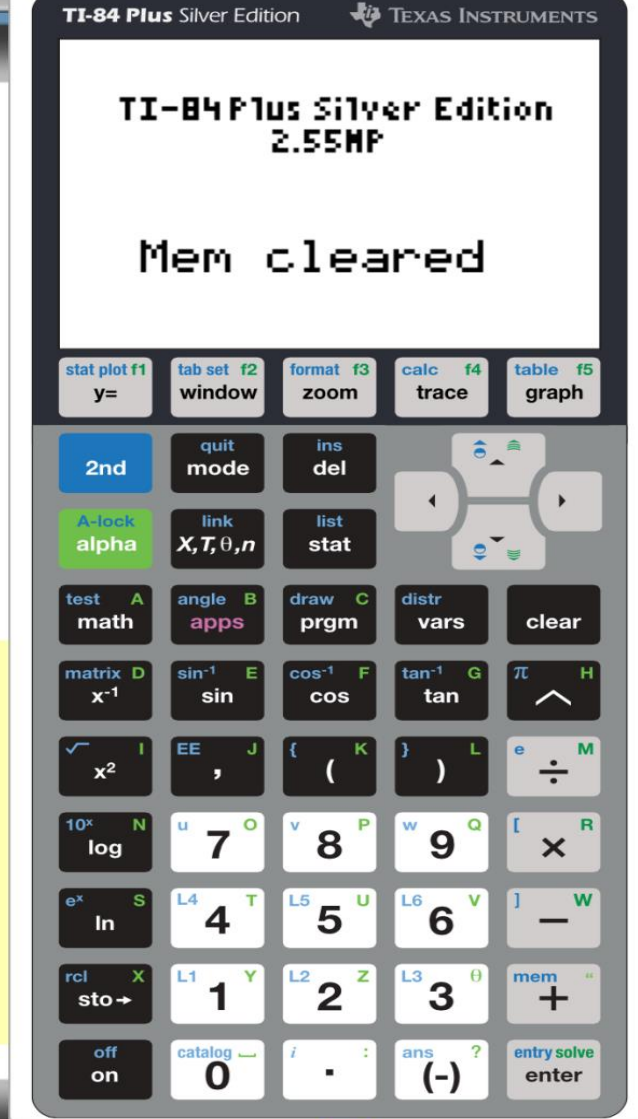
TI-84 Plus Silver Edition
TEXAS INSTRUMENTS

TI-84 Plus Silver Edition
2.55MP

Mem cleared

stat plot f1
y=
tab set f2
window
format f3
zoom
calc f4
trace
table f5
graph

2nd
quit
mode
ins
del

A-lock
alpha
link
$X,T,\theta,n$
list
stat

test A
math
angle B
apps
draw C
prgm
distr
vars
clear

matrix D
$x^{-1}$
$sin^{-1}$ E
sin
$cos^{-1}$ F
cos
$tan^{-1}$ G
tan
$\pi$ H
^

$\sqrt{}$ I
$x^2$
EE J
,
{ K
(
} L
)
e M
÷

$10^x$ N
log
u O
7
v P
8
w Q
9
[ R
×

$e^x$ S
ln
L4 T
4
L5 U
5
L6 V
6
] W
—

rcl X
sto→
L1 Y
1
L2 Z
2
L3 $\theta$
3
mem "
+

off
on
catalog ⎵
0
i :
.
ans ?
(-)
entry solve
enter